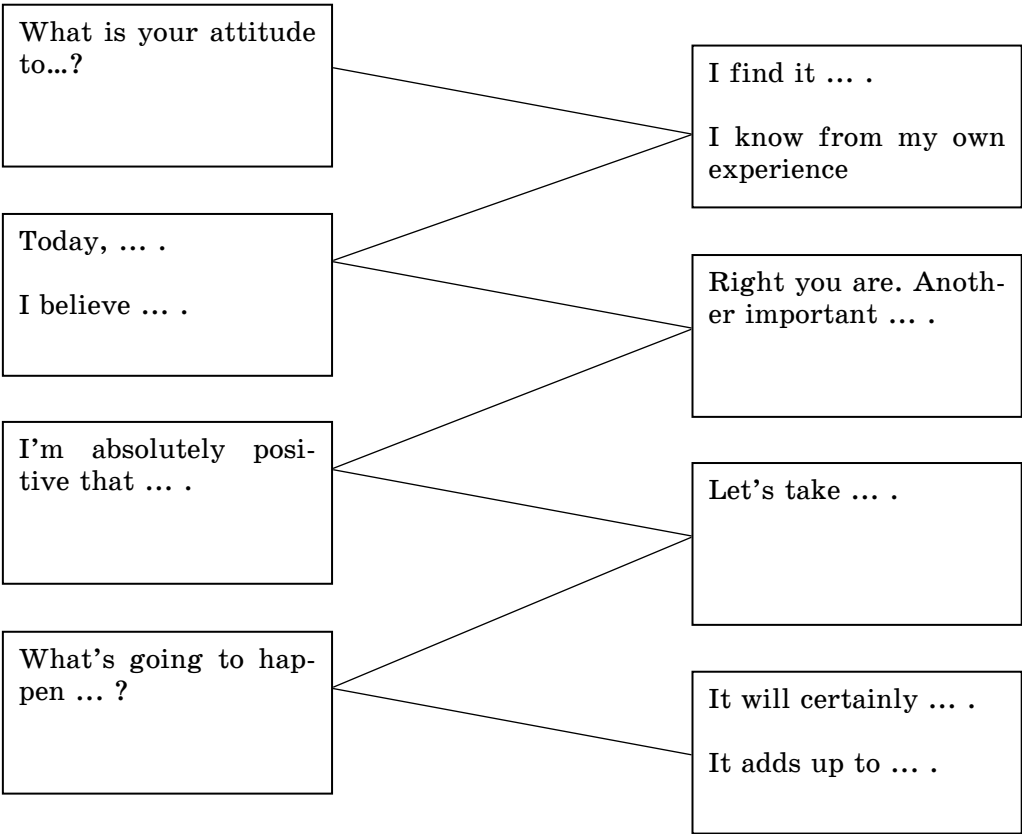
What is your attitude to...?

I find it … .

I know from my own experience

Today, … .

I believe … .

Right you are. Another important … .

I'm absolutely positive that … .

Let's take … .

What's going to happen … ?

It will certainly … .

It adds up to … .